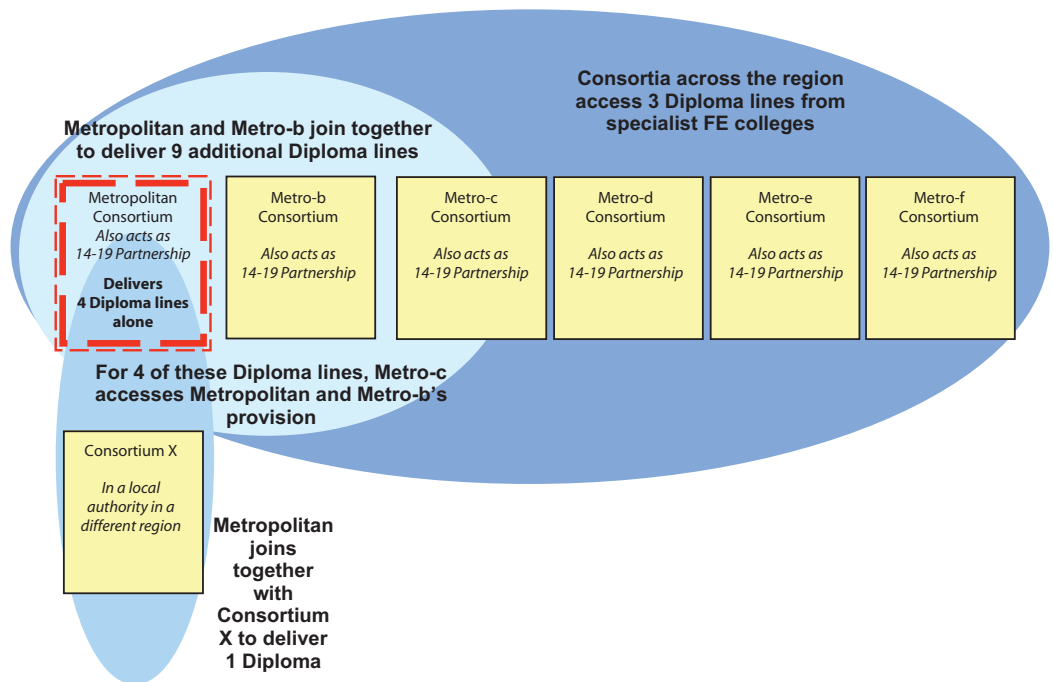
Consortia across the region access 3 Diploma lines from specialist FE colleges

Metropolitan and Metro-b join together to deliver 9 additional Diploma lines

Metropolitan Consortium
Also acts as 14-19 Partnership
Delivers 4 Diploma lines alone

Metro-b Consortium
Also acts as 14-19 Partnership

Metro-c Consortium
Also acts as 14-19 Partnership

Metro-d Consortium
Also acts as 14-19 Partnership

Metro-e Consortium
Also acts as 14-19 Partnership

Metro-f Consortium
Also acts as 14-19 Partnership

For 4 of these Diploma lines, Metro-c accesses Metropolitan and Metro-b's provision

Consortium X
In a local authority in a different region

Metropolitan joins together with Consortium X to deliver 1 Diploma